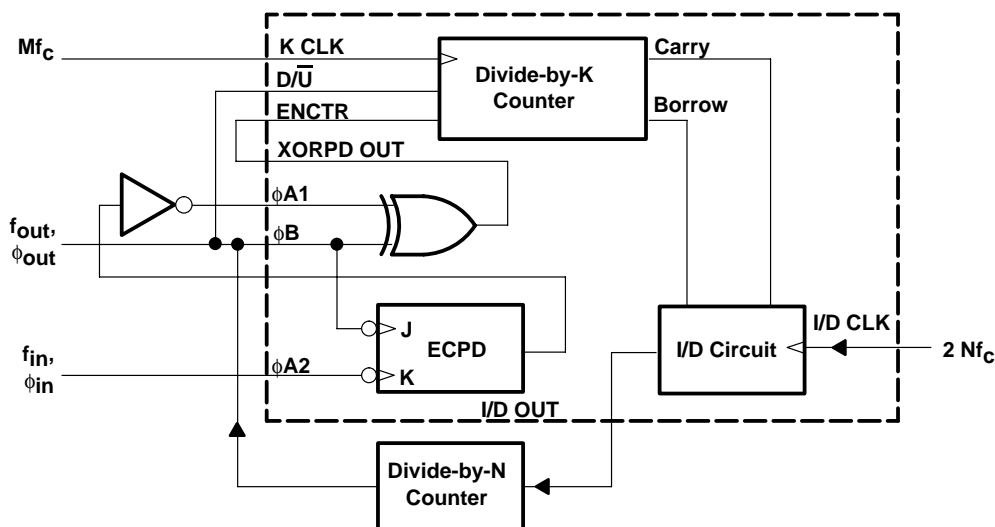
$Mf_c$

K CLK

$D/\overline{U}$

ENCTR

XORPD OUT

Divide-by-K Counter

Carry

Borrow

$f_{out}$,
$\phi_{out}$

$\phi$A1

$\phi$B

J

ECPD

K

$\phi$A2

$f_{in}$,
$\phi_{in}$

I/D CLK

I/D Circuit

$2\ Nf_c$

I/D OUT

Divide-by-N Counter